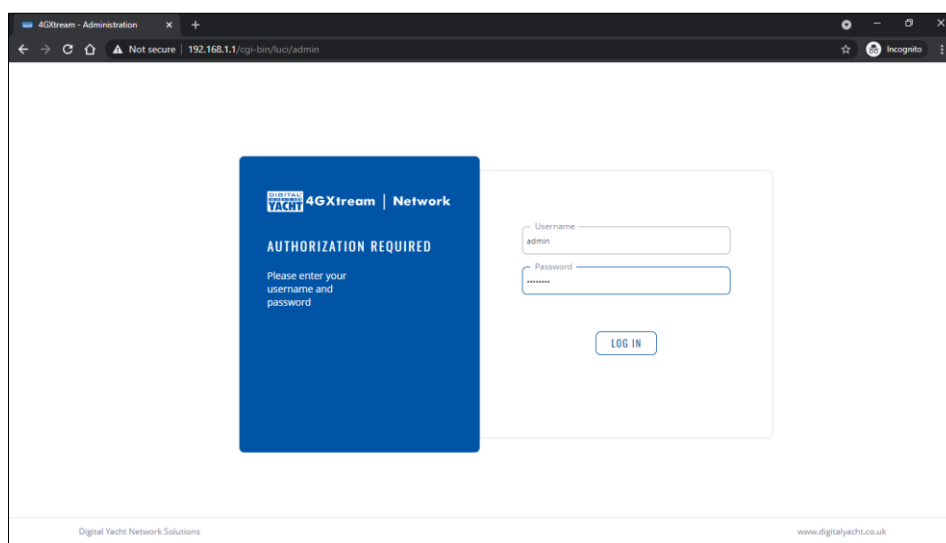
4GXtream - Administration
Not secure | 192.168.1.1/cgi-bin/luci/admin
Incognito

DIGITAL YACHT 4GXtream | Network

AUTHORIZATION REQUIRED

Please enter your username and password

Username
admin
Password
••••••••

LOG IN

Digital Yacht Network Solutions
www.digitalyacht.co.uk